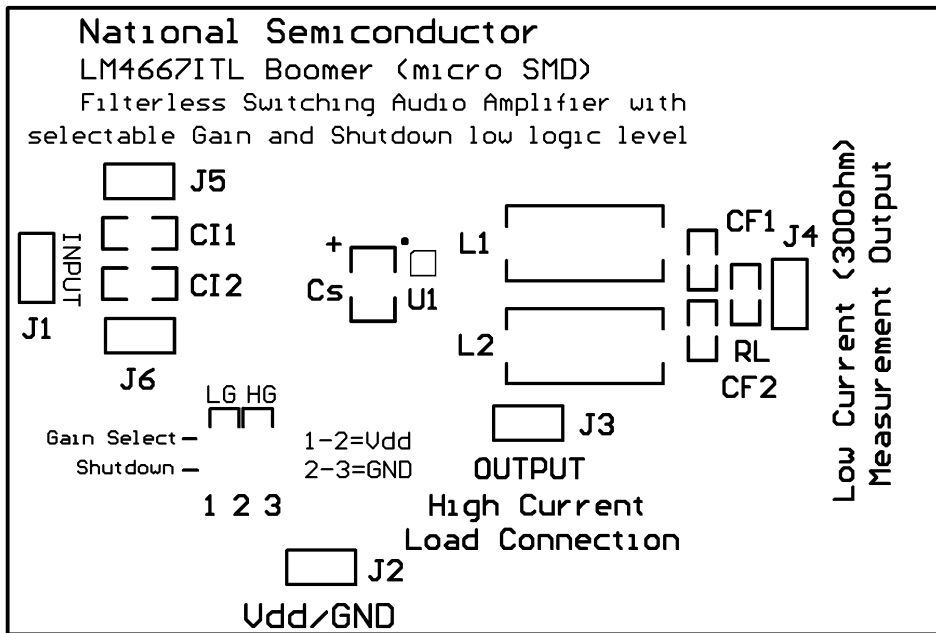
National Semiconductor
LM4667ITL Boomer (micro SMD)
Filterless Switching Audio Amplifier with selectable Gain and Shutdown low logic level

J5
INPUT
CI1
CI2
J1
J6
+
Cs
U1
L1
L2
CF1
J4
RL
CF2
Low Current (300ohm) Measurement Output
LG HG
Gain Select —
Shutdown —
1-2=Vdd
2-3=GND
1 2 3
J3
OUTPUT
High Current
Load Connection
J2
Vdd/GND